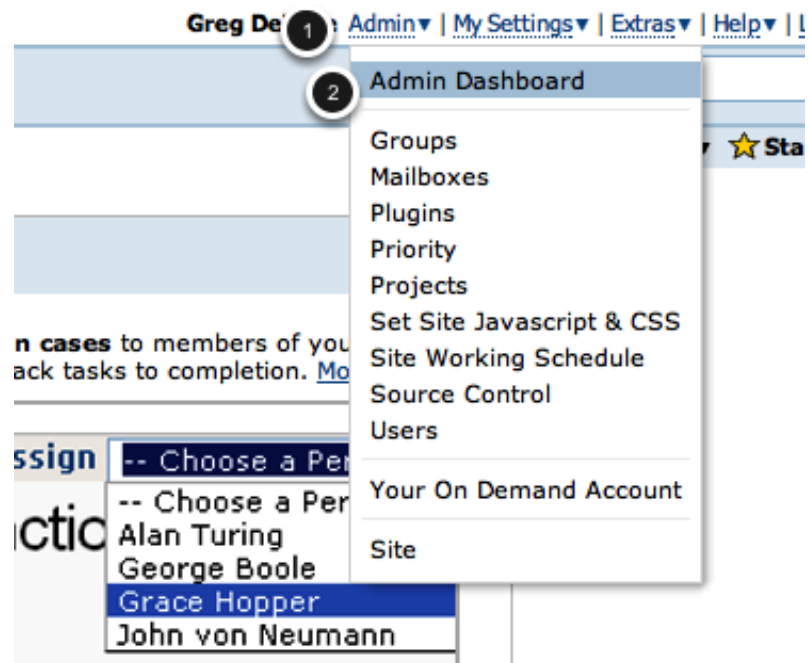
Greg De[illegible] 1 Admin▾ | My Settings▾ | Extras▾ | Help▾ | L

2 Admin Dashboard

Groups
Mailboxes
Plugins
Priority
Projects
Set Site Javascript & CSS
Site Working Schedule
Source Control
Users

Your On Demand Account

Site

▾ ☆ Sta

n cases to members of you
ack tasks to completion. Mo

ssign -- Choose a Per

-- Choose a Per
Alan Turing
George Boole
Grace Hopper
John von Neumann

ctic